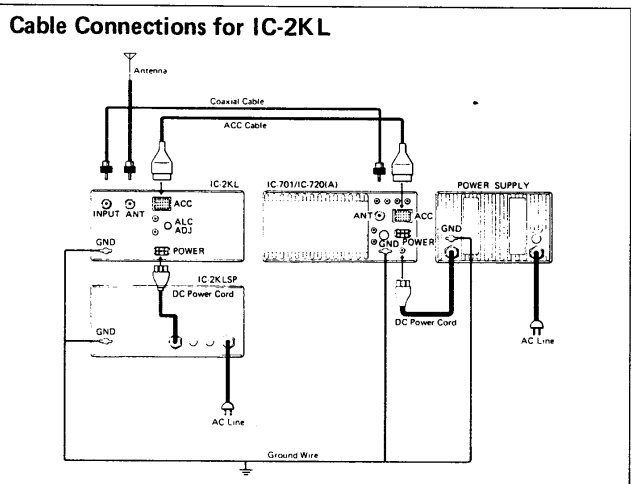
Cable Connections for IC-2KL

Antenna

Coaxial Cable

ACC Cable

IC-2KL

INPUT ANT

ACC

ALC ADJ

GND

POWER

IC-2KLSP

DC Power Cord

GND

AC Line

IC-701/IC-720(A)

ANT

ACC

GND POWER

DC Power Cord

POWER SUPPLY

GND

AC Line

Ground Wire